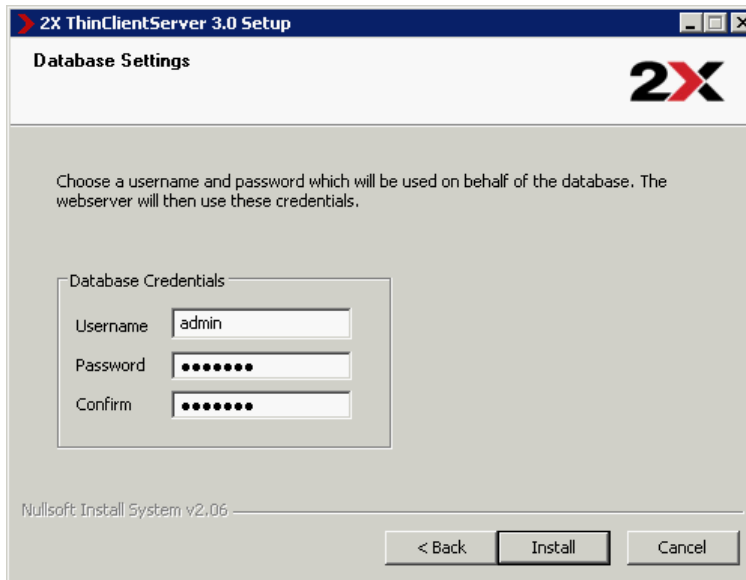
2X ThinClientServer 3.0 Setup

Database Settings

2X

Choose a username and password which will be used on behalf of the database. The webserver will then use these credentials.

Database Credentials

Username admin

Password •••••••

Confirm •••••••

Nullsoft Install System v2.06

< Back

Install

Cancel